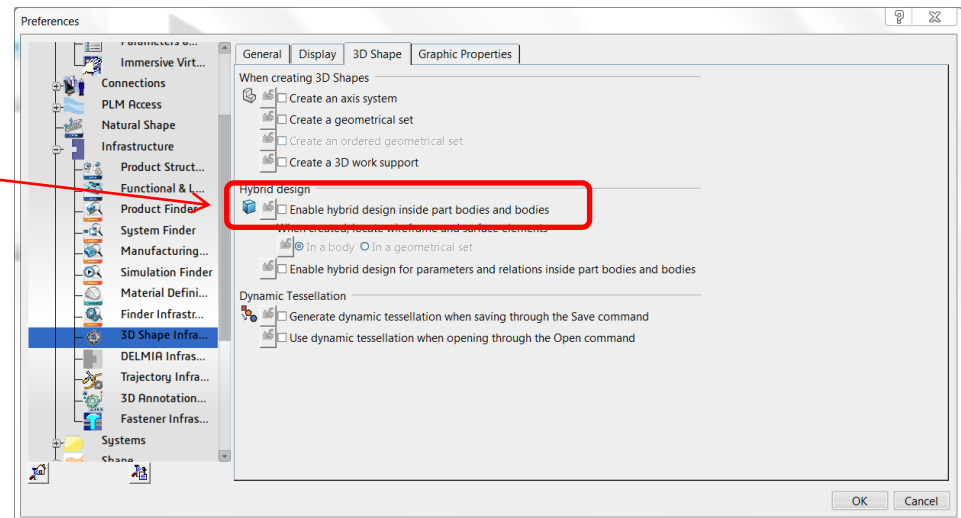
Preferences

Parameters a...
Immersive Virt...
Connections
PLM Access
Natural Shape
Infrastructure
Product Struct...
Functional & L...
Product Finder
System Finder
Manufacturing...
Simulation Finder
Material Defini...
Finder Infrastr...
3D Shape Infra...
DELMIA Infras...
Trajectory Infra...
3D Annotation...
Fastener Infras...
Systems
Shape

General | Display | 3D Shape | Graphic Properties

When creating 3D Shapes
Create an axis system
Create a geometrical set
Create an ordered geometrical set
Create a 3D work support

Hybrid design
Enable hybrid design inside part bodies and bodies
When created, locate wireframe and surface elements
In a body  In a geometrical set
Enable hybrid design for parameters and relations inside part bodies and bodies

Dynamic Tessellation
Generate dynamic tessellation when saving through the Save command
Use dynamic tessellation when opening through the Open command

OK  Cancel